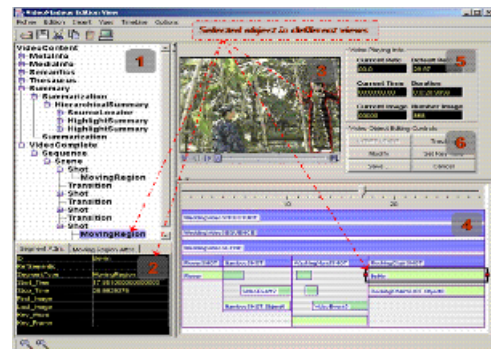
Video Database Edition View
File Edition Insert View Timeline Options

Selected object in different views

VideoContent
MetaInfo
MediaInfo
Semantics
Thesaurus
Summary
Summarization
HierarchicalSummary
SourceLocator
HighlightSummary
HighlightSummary
Summarization
VideoComplete
Sequence
Scene
Shot
MovingRegion
Transition
Shot
Transition
Shot
Transition
Shot
MovingRegion

1
2
3
4
5
6

Video Playing Info
Current Rate
Default Rate
Current Time
Duration
Current Image
Number Image

Video Object Editing Controls
Modify
Set KeyFrame
Save
Cancel

ID
Keywords
Start_Time
Start_Image
End_Image
Key_Frame

MovingRegion
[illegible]